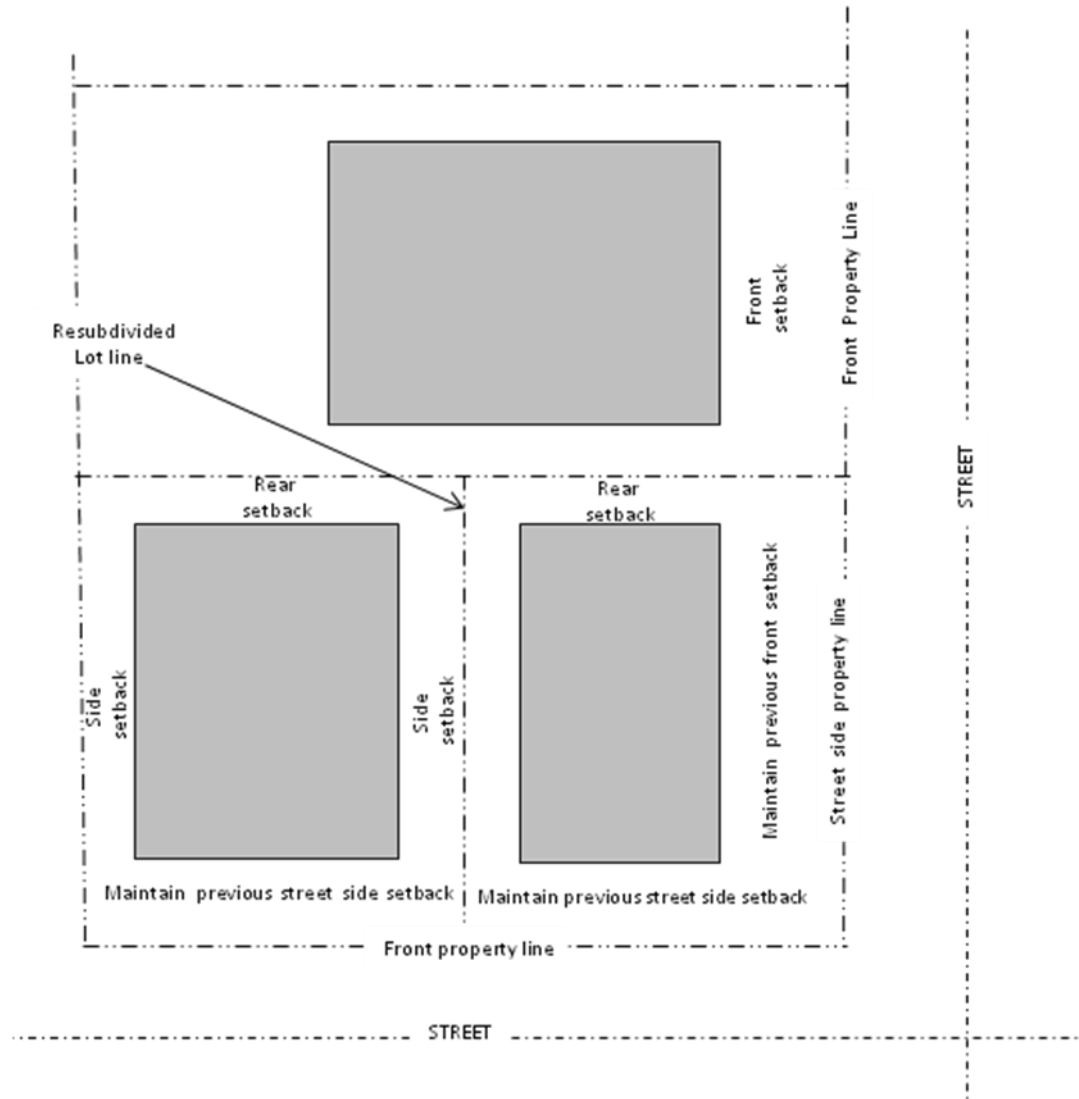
Front setback

Front Property Line

Resubdivided Lot line

STREET

Rear setback

Rear setback

Side setback

Side setback

Maintain previous front setback

Street side property line

Maintain previous street side setback

Maintain previous street side setback

Front property line

STREET